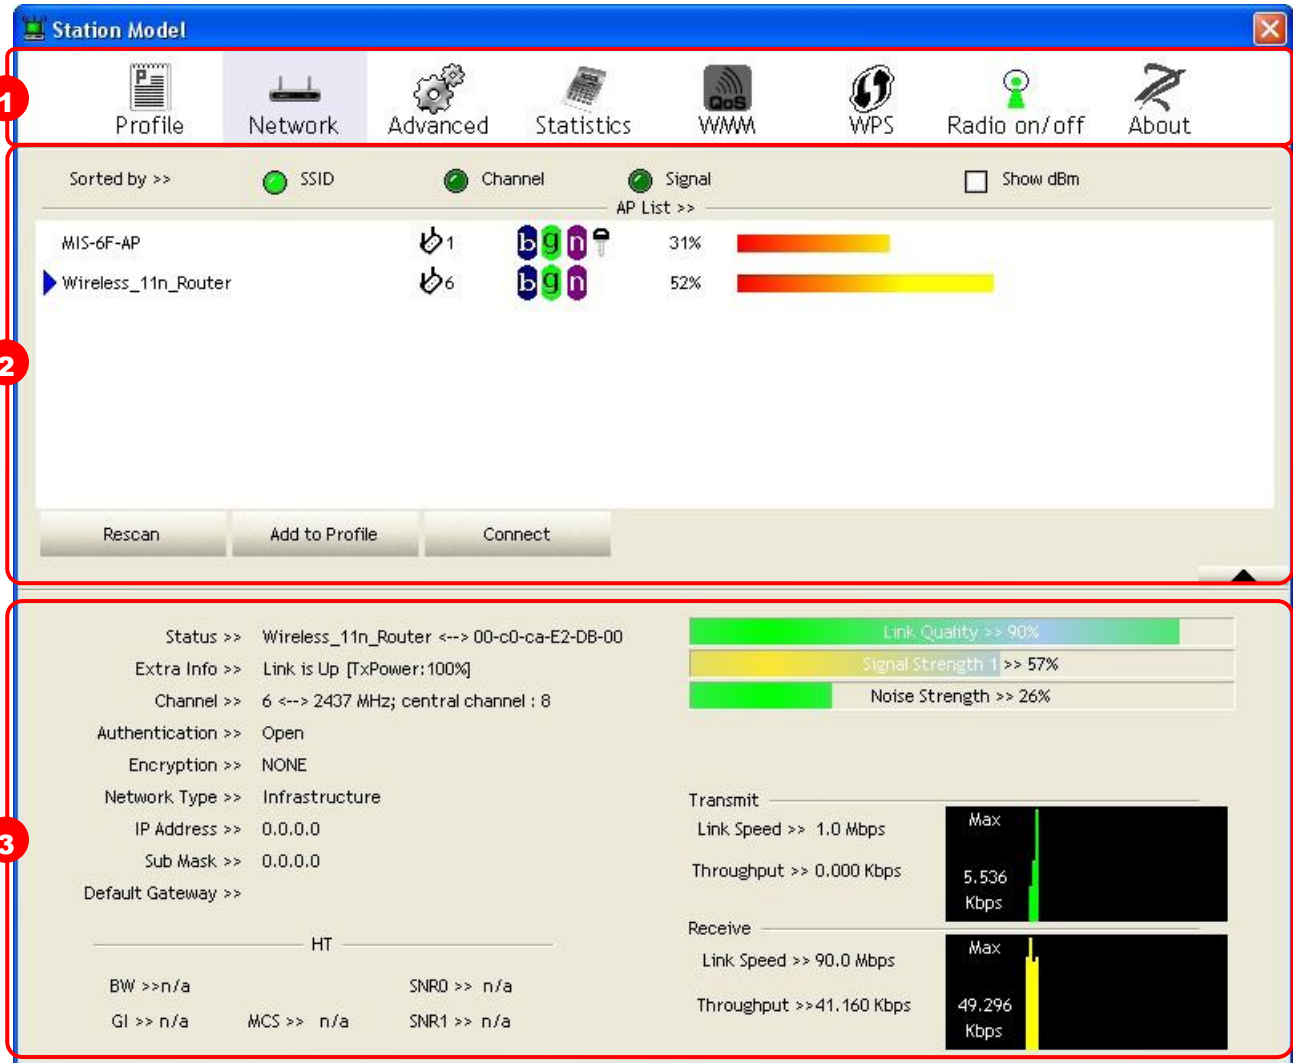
Station Model

1

Profile Network Advanced Statistics QoS WMM WPS Radio on/off About

2

Sorted by >> SSID Channel Signal Show dBm

AP List >>

| MIS-6F-AP | 1 | b g n | 31% |
|---|---|---|---|
| Wireless_11n_Router | 6 | b g n | 52% |

Rescan Add to Profile Connect

3

Status >> Wireless_11n_Router <--> 00-c0-ca-E2-DB-00
Extra Info >> Link is Up [TxPower:100%]
Channel >> 6 <--> 2437 MHz; central channel : 8
Authentication >> Open
Encryption >> NONE
Network Type >> Infrastructure
IP Address >> 0.0.0.0
Sub Mask >> 0.0.0.0
Default Gateway >>

HT

BW >>n/a SNR0 >> n/a
GI >> n/a MCS >> n/a SNR1 >> n/a

Link Quality >> 90%
Signal Strength 1 >> 57%
Noise Strength >> 26%

Transmit
Link Speed >> 1.0 Mbps
Throughput >> 0.000 Kbps
Max
5.536 Kbps

Receive
Link Speed >> 90.0 Mbps
Throughput >>41.160 Kbps
Max
49.296 Kbps